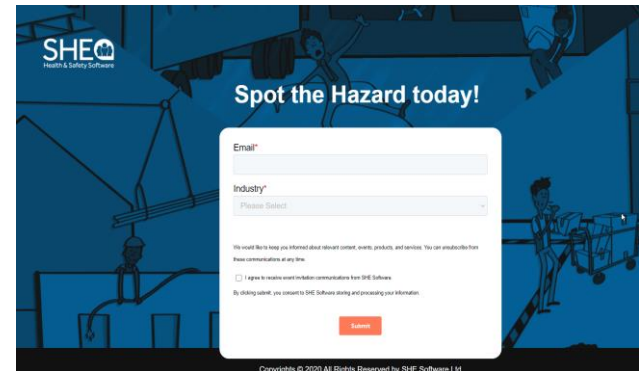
SHE
Health & Safety Software

Spot the Hazard today!

Email*

Industry*

Please Select

We would like to keep you informed about relevant content, events, products, and services. You can unsubscribe from these communications at any time.

I agree to receive event invitation communications from SHE Software.

By clicking submit, you consent to SHE Software storing and processing your information.

Submit

Copyrights © 2020 All Rights Reserved by SHE Software Ltd